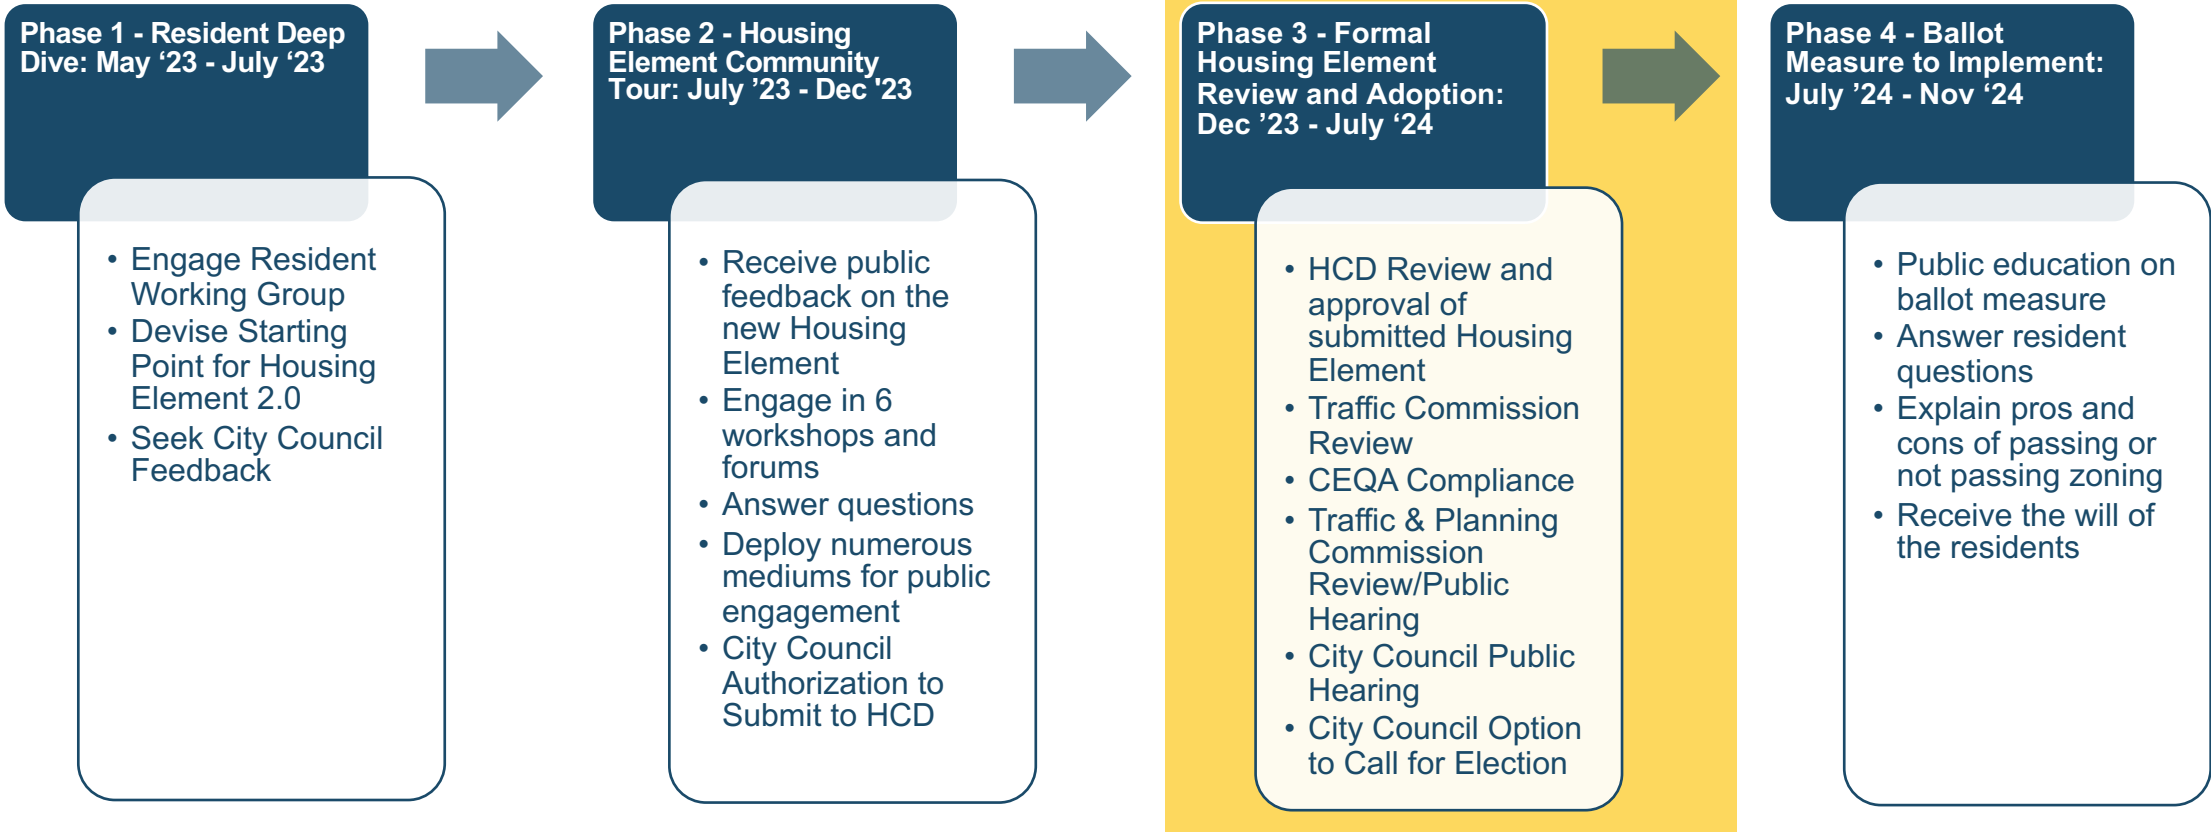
Phase 1 - Resident Deep Dive: May ‘23 - July ‘23

- Engage Resident Working Group
- Devise Starting Point for Housing Element 2.0
- Seek City Council Feedback

Phase 2 - Housing Element Community Tour: July ’23 - Dec ’23

- Receive public feedback on the new Housing Element
- Engage in 6 workshops and forums
- Answer questions
- Deploy numerous mediums for public engagement
- City Council Authorization to Submit to HCD

Phase 3 - Formal Housing Element Review and Adoption: Dec ’23 - July ‘24

- HCD Review and approval of submitted Housing Element
- Traffic Commission Review
- CEQA Compliance
- Traffic & Planning Commission Review/Public Hearing
- City Council Public Hearing
- City Council Option to Call for Election

Phase 4 - Ballot Measure to Implement: July ’24 - Nov ‘24

- Public education on ballot measure
- Answer resident questions
- Explain pros and cons of passing or not passing zoning
- Receive the will of the residents